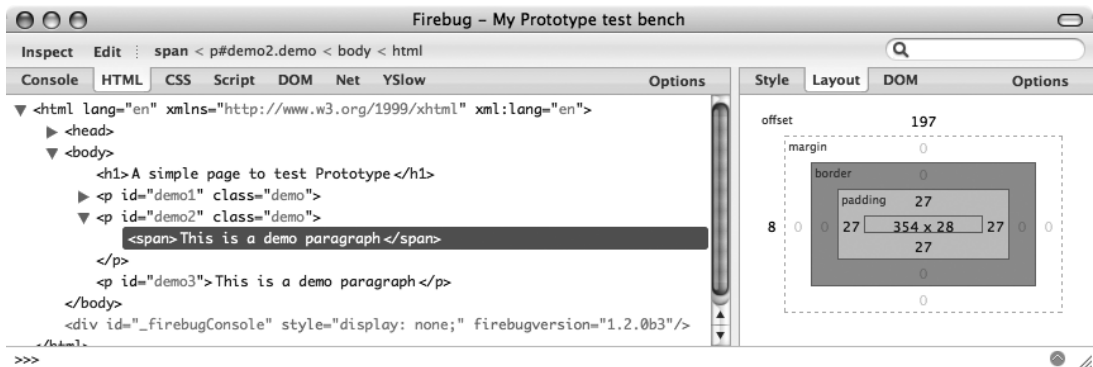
Firebug - My Prototype test bench

Inspect Edit span < p#demo2.demo < body < html

Console HTML CSS Script DOM Net YSlow Options

<html lang="en" xmlns="http://www.w3.org/1999/xhtml" xml:lang="en">
<head>
<body>
<h1>A simple page to test Prototype</h1>
<p id="demo1" class="demo">
<p id="demo2" class="demo">
<span>This is a demo paragraph</span>
</p>
<p id="demo3">This is a demo paragraph</p>
</body>
<div id="_firebugConsole" style="display: none;" firebugversion="1.2.0b3"/>
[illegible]

Style Layout DOM Options

offset 197
margin 0
border 0
padding 27
8 0 0 27 354 x 28 27 0 0
27
0
0

>>>